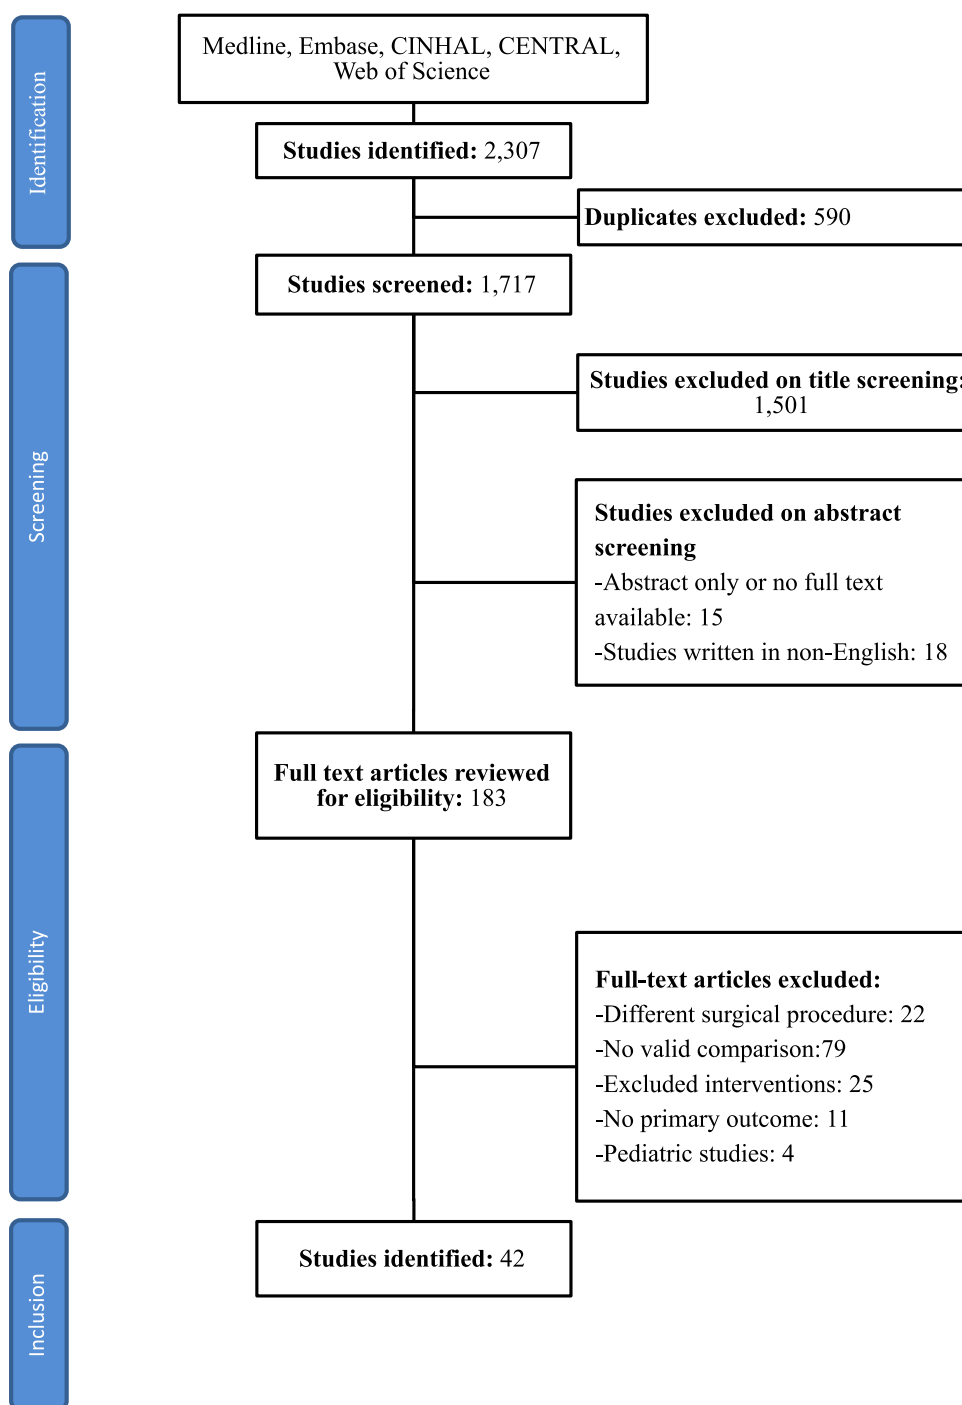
Identification

Medline, Embase, CINHAL, CENTRAL, Web of Science

**Studies identified:** 2,307

**Duplicates excluded:** 590

Screening

**Studies screened:** 1,717

**Studies excluded on title screening:** 1,501

**Studies excluded on abstract screening**
-Abstract only or no full text available: 15
-Studies written in non-English: 18

Eligibility

**Full text articles reviewed for eligibility:** 183

**Full-text articles excluded:**
-Different surgical procedure: 22
-No valid comparison:79
-Excluded interventions: 25
-No primary outcome: 11
-Pediatric studies: 4

Inclusion

**Studies identified:** 42